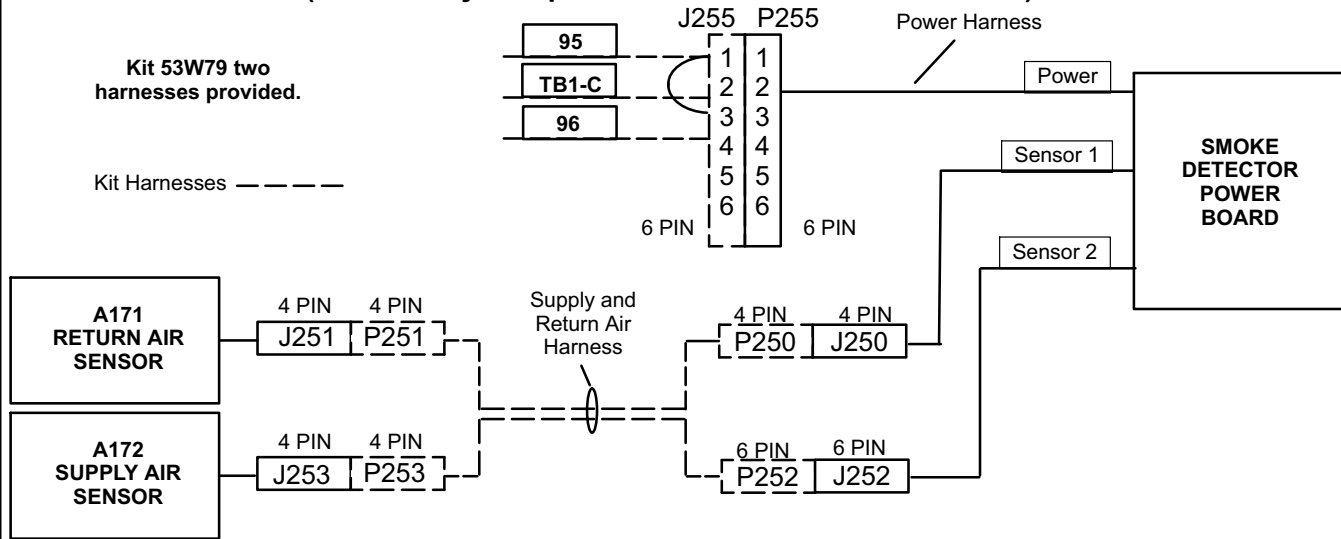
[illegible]
J255 P255
Power Harness

Kit 53W79 two harnesses provided.

95
TB1-C
96

1 1
2 2
3 3
4 4
5 5
6 6
6 PIN
6 PIN

Power
Sensor 1
Sensor 2

SMOKE DETECTOR POWER BOARD

Kit Harnesses

A171 RETURN AIR SENSOR
4 PIN 4 PIN
J251 P251

Supply and Return Air Harness

4 PIN 4 PIN
P250 J250

A172 SUPPLY AIR SENSOR
4 PIN 4 PIN
J253 P253

6 PIN 6 PIN
P252 J252